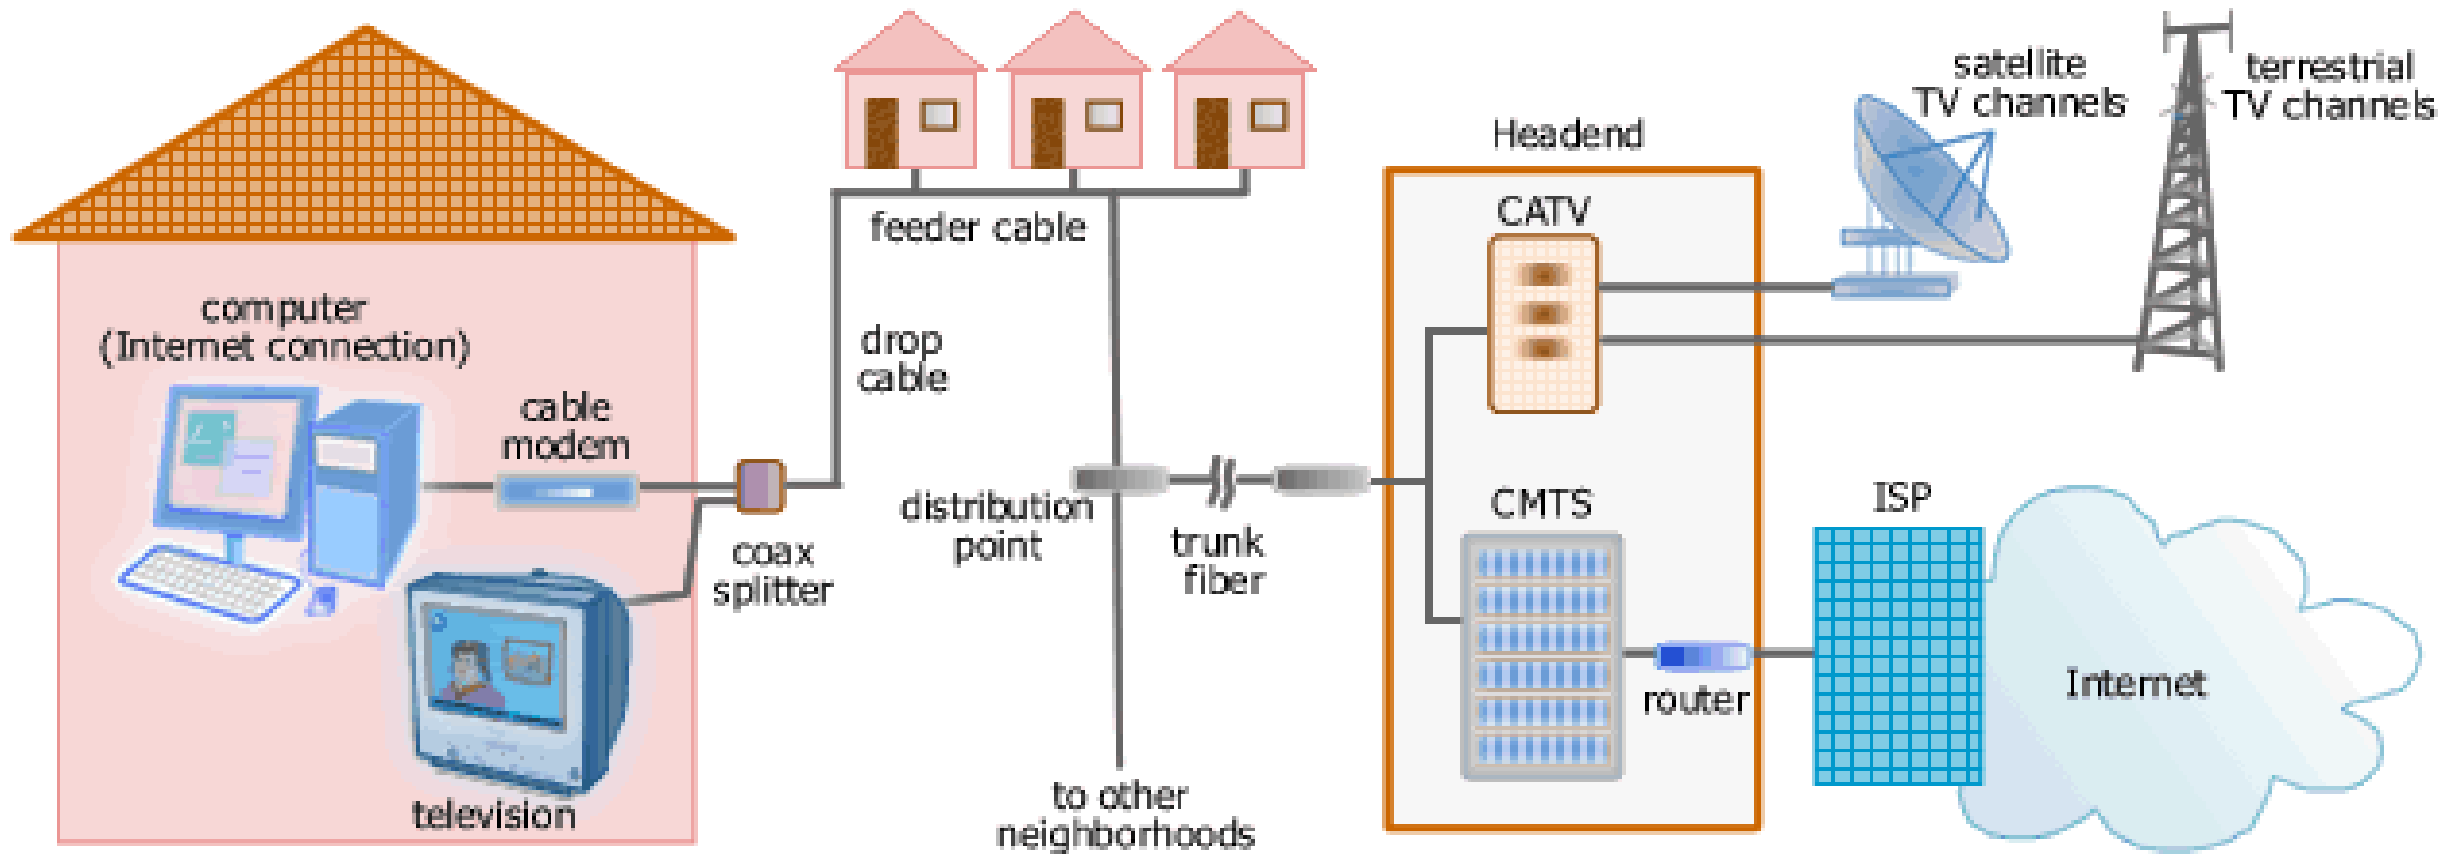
computer (Internet connection)

cable modem

television

coax splitter

drop cable

feeder cable

distribution point

to other neighborhoods

trunk fiber

Headend

CATV

CMTS

router

satellite TV channels

terrestrial TV channels

ISP

Internet